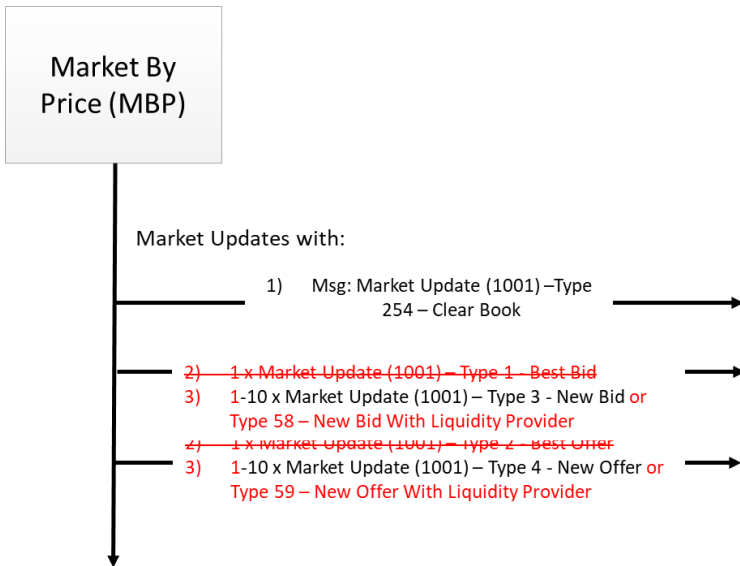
Market By Price (MBP)

Market Updates with:

1) Msg: Market Update (1001) –Type 254 – Clear Book

2) 1 x Market Update (1001) – Type 1 - Best Bid
3) 1-10 x Market Update (1001) – Type 3 - New Bid or Type 58 – New Bid With Liquidity Provider
2) 1 x Market Update (1001) – Type 2 - Best Offer
3) 1-10 x Market Update (1001) – Type 4 - New Offer or Type 59 – New Offer With Liquidity Provider